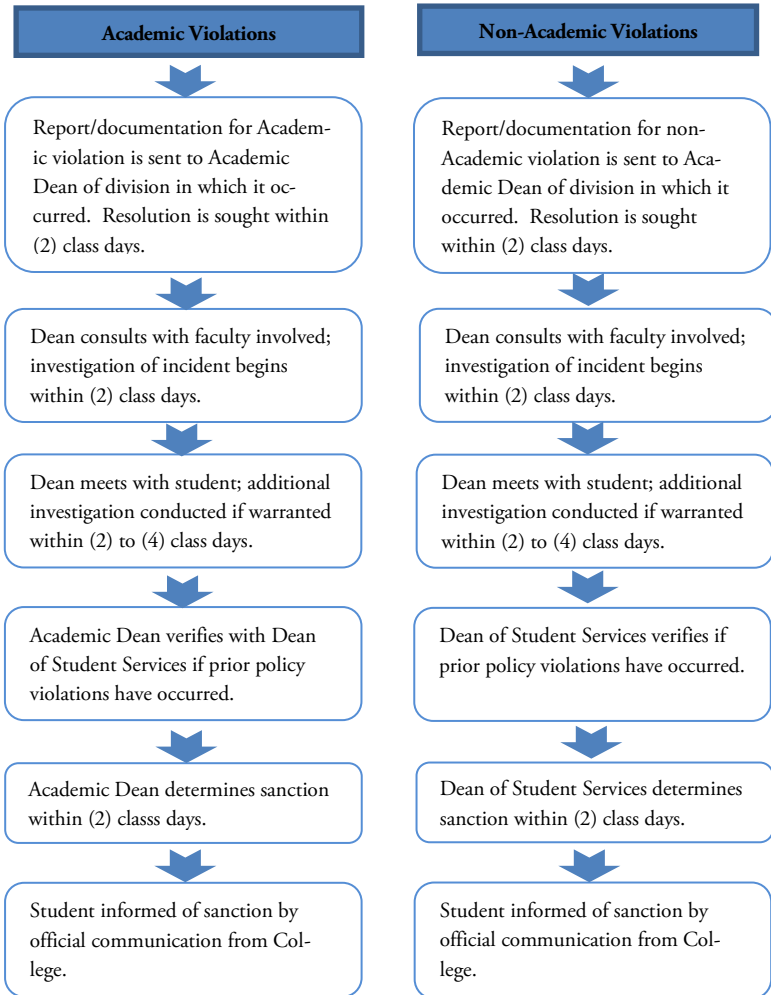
Academic Violations

Report/documentation for Academic violation is sent to Academic Dean of division in which it occurred. Resolution is sought within (2) class days.

Dean consults with faculty involved; investigation of incident begins within (2) class days.

Dean meets with student; additional investigation conducted if warranted within (2) to (4) class days.

Academic Dean verifies with Dean of Student Services if prior policy violations have occurred.

Academic Dean determines sanction within (2) classs days.

Student informed of sanction by official communication from College.

Non-Academic Violations

Report/documentation for non-Academic violation is sent to Academic Dean of division in which it occurred. Resolution is sought within (2) class days.

Dean consults with faculty involved; investigation of incident begins within (2) class days.

Dean meets with student; additional investigation conducted if warranted within (2) to (4) class days.

Dean of Student Services verifies if prior policy violations have occurred.

Dean of Student Services determines sanction within (2) class days.

Student informed of sanction by official communication from College.